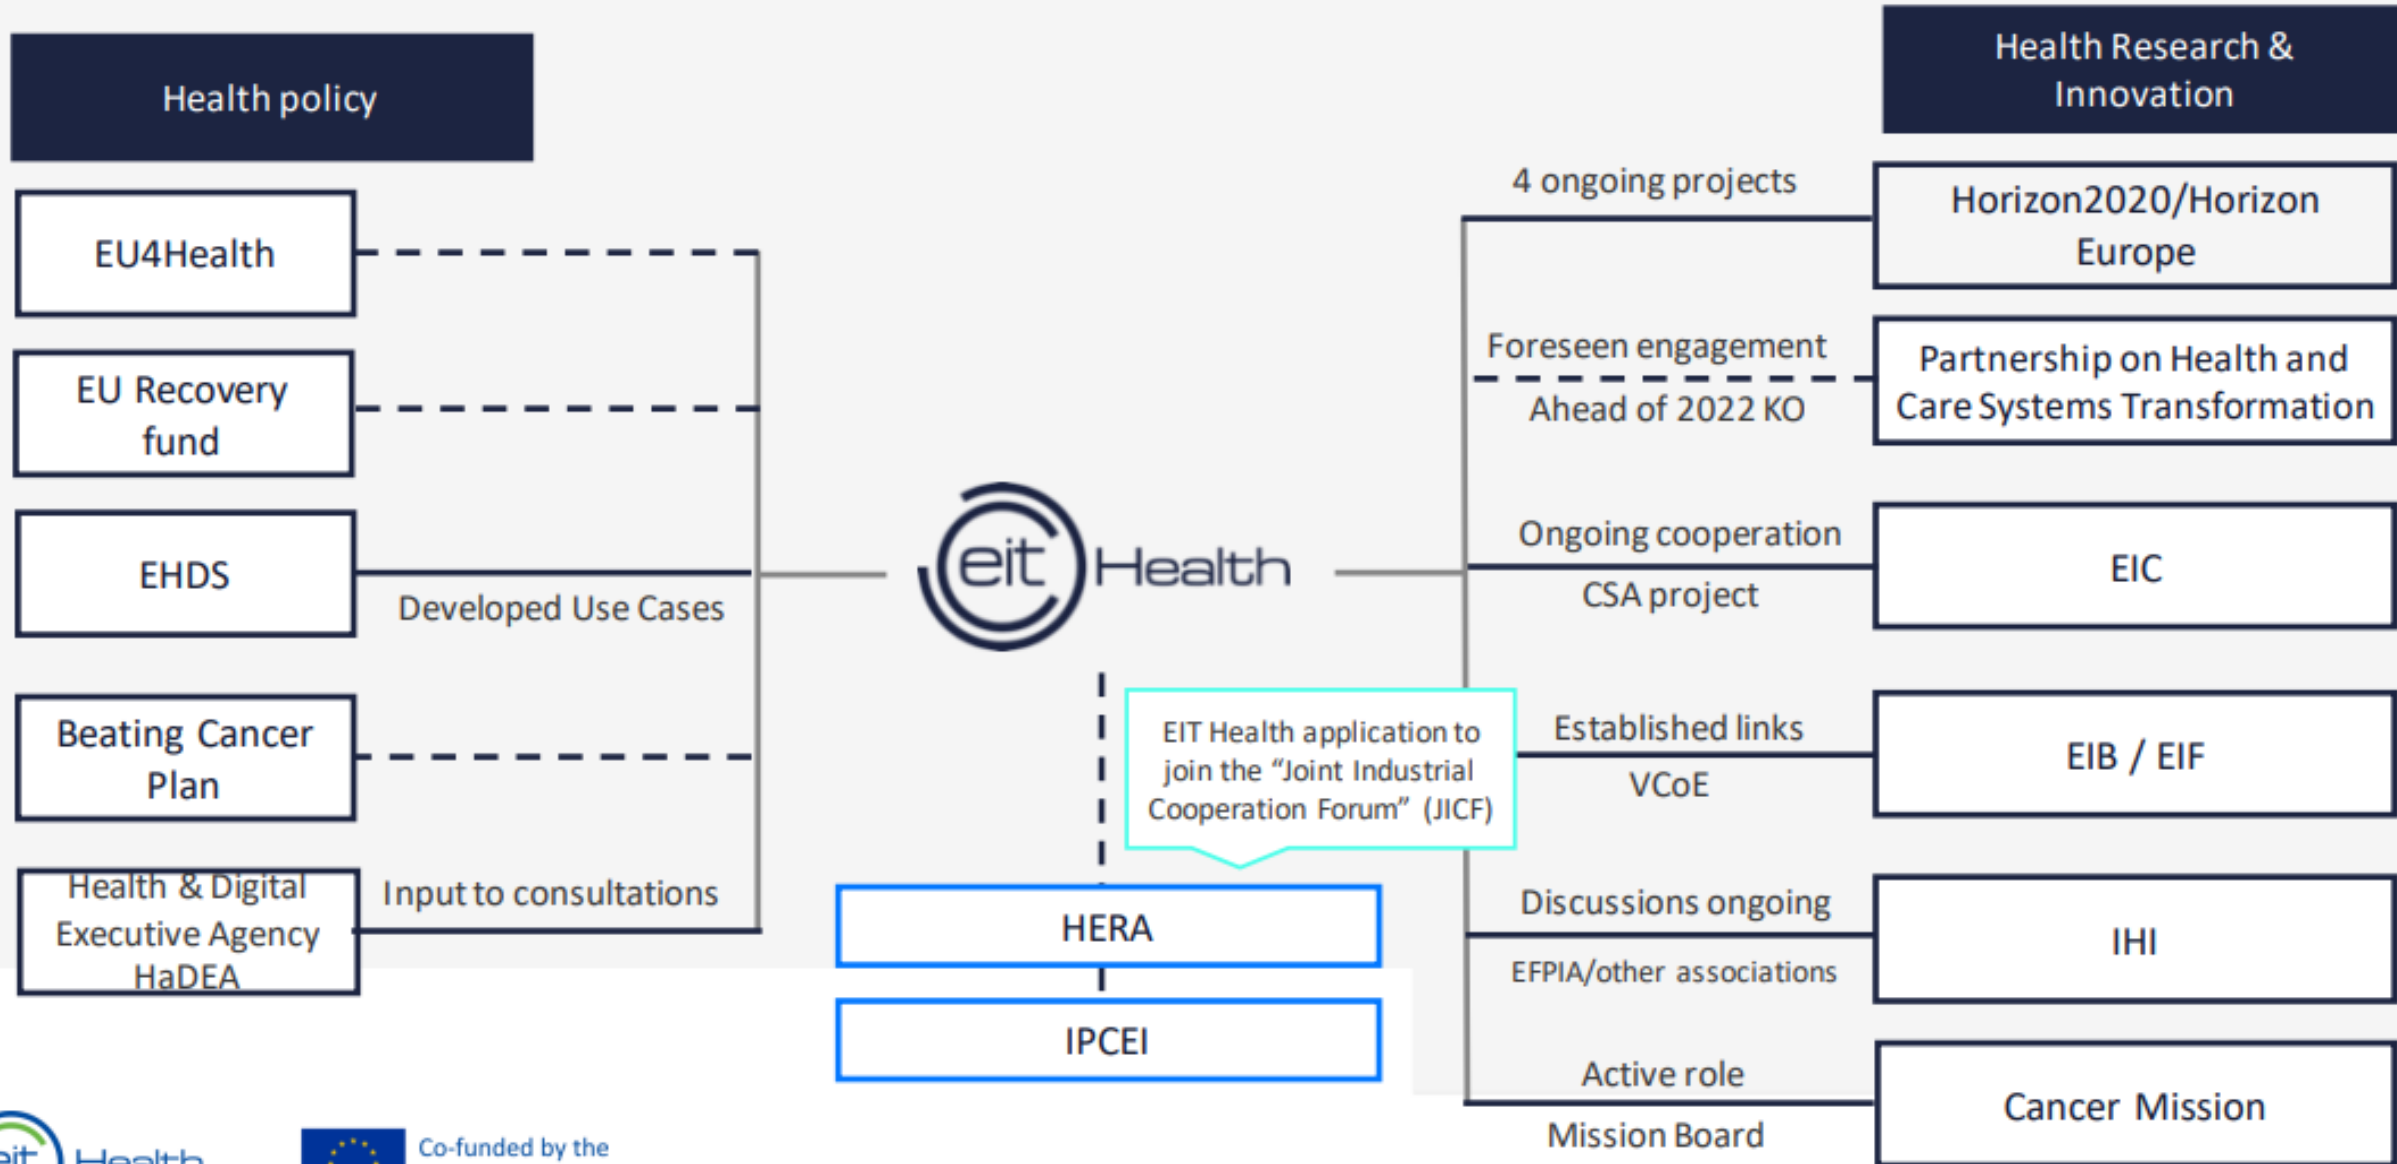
Health policy

EU4Health

EU Recovery fund

EHDS

Developed Use Cases

Beating Cancer Plan

Health & Digital Executive Agency HaDEA

Input to consultations

eit Health

EIT Health application to join the "Joint Industrial Cooperation Forum" (JICF)

HERA

IPCEI

Health Research & Innovation

4 ongoing projects

Horizon2020/Horizon Europe

Foreseen engagement

Ahead of 2022 KO

Partnership on Health and Care Systems Transformation

Ongoing cooperation

CSA project

EIC

Established links

VCoE

EIB / EIF

Discussions ongoing

EFPIA/other associations

IHI

Active role

Mission Board

Cancer Mission

eit Health

Co-funded by the